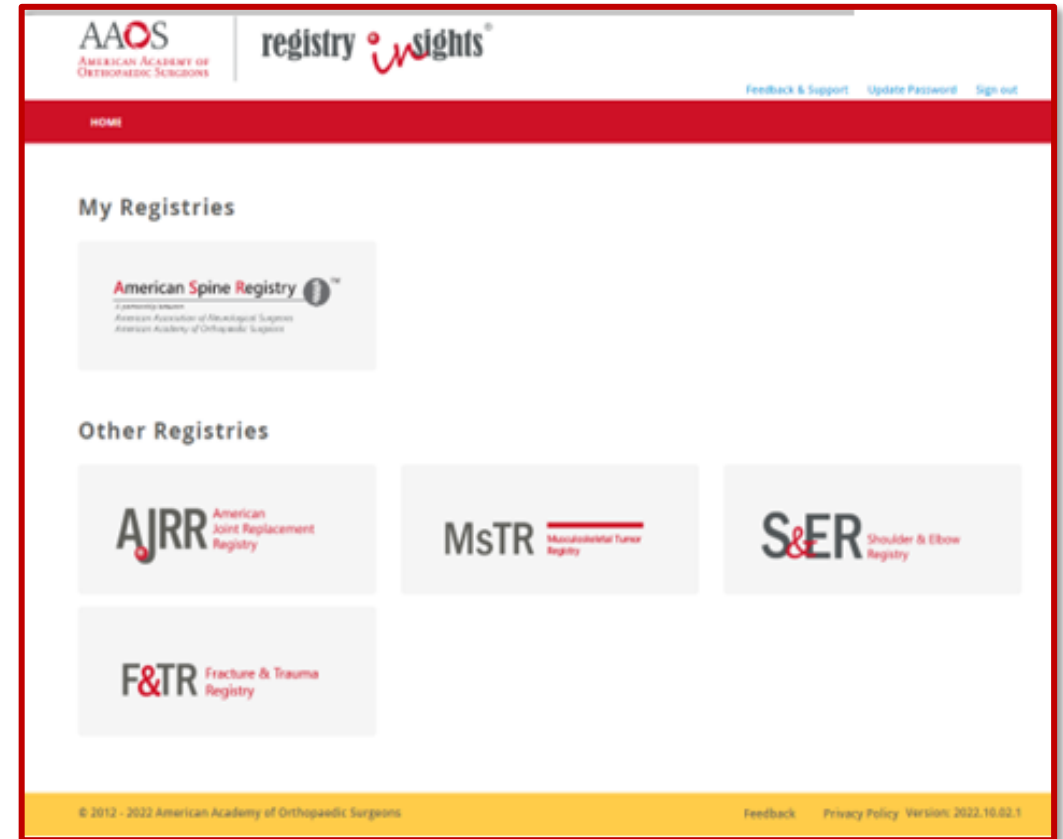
AAOS
American Academy of Orthopaedic Surgeons

registry insights®

Feedback & Support Update Password Sign out

HOME

My Registries

American Spine Registry™
A partnership between
American Association of Neurological Surgeons
American Academy of Orthopaedic Surgeons

Other Registries

AJRR American Joint Replacement Registry

MsTR Musculoskeletal Tumor Registry

S&ER Shoulder & Elbow Registry

F&TR Fracture & Trauma Registry

© 2012 - 2022 American Academy of Orthopaedic Surgeons

Feedback Privacy Policy Version: 2022.10.02.1